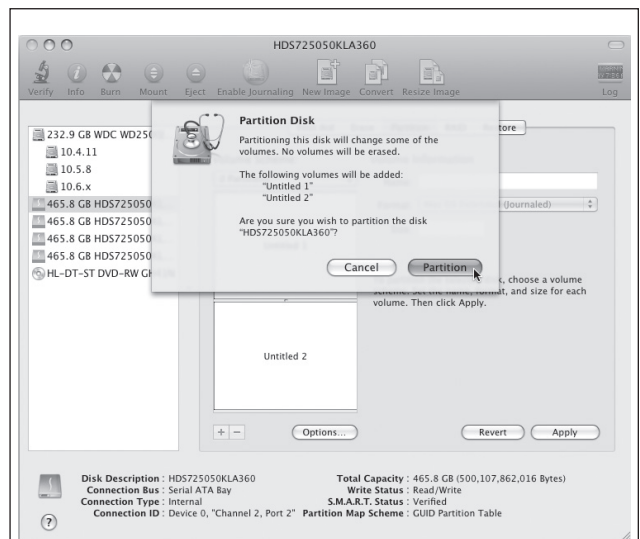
HDS725050KLA360

Verify Info Burn Mount Eject Enable Journaling New Image Convert Resize Image Log

232.9 GB WDC WD25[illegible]
10.4.11
10.5.8
10.6.x
465.8 GB HDS725050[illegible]
465.8 GB HDS725050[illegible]
465.8 GB HDS725050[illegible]
465.8 GB HDS725050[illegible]
HL-DT-ST DVD-RW G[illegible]

Partition Disk

Partitioning this disk will change some of the volumes. No volumes will be erased.

The following volumes will be added:
"Untitled 1"
"Untitled 2"

Are you sure you wish to partition the disk "HDS725050KLA360"?

Cancel Partition

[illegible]tore

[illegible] (Journaled)

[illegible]k, choose a volume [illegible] and size for each volume. Then click Apply.

Untitled 2

+ − Options... Revert Apply

Disk Description : HDS725050KLA360
Connection Bus : Serial ATA Bay
Connection Type : Internal
Connection ID : Device 0, "Channel 2, Port 2"

Total Capacity : 465.8 GB (500,107,862,016 Bytes)
Write Status : Read/Write
S.M.A.R.T. Status : Verified
Partition Map Scheme : GUID Partition Table

?